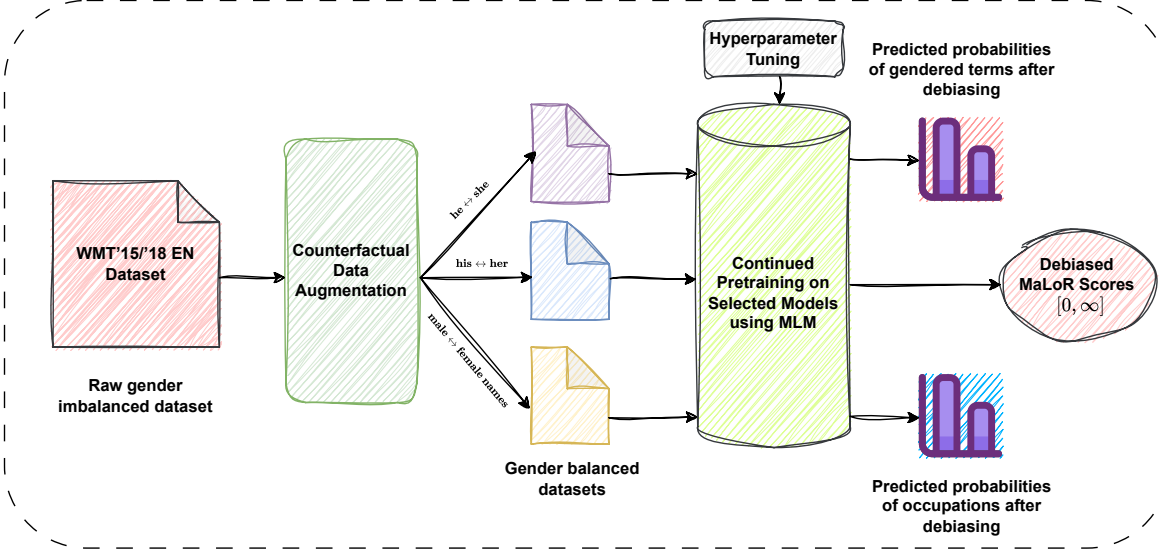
Hyperparameter Tuning

Predicted probabilities of gendered terms after debiasing

WMT'15/'18 EN Dataset

Raw gender imbalanced dataset

Counterfactual Data Augmentation

he $\leftrightarrow$ she

his $\leftrightarrow$ her

male $\leftrightarrow$ female names

Gender balanced datasets

Continued Pretraining on Selected Models using MLM

Debiased MaLoR Scores $[0, \infty]$

Predicted probabilities of occupations after debiasing